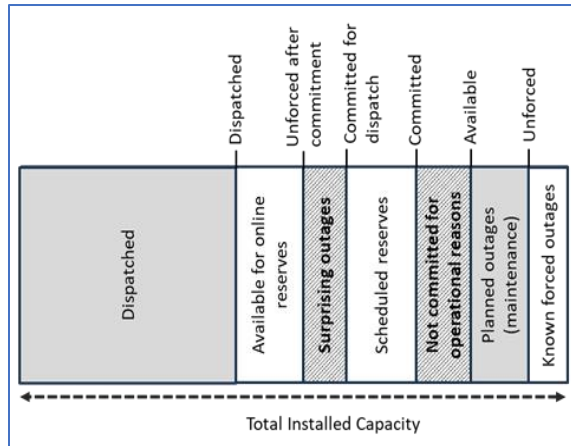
Dispatched

Unforced after commitment

Committed for dispatch

Committed

Available

Unforced

Dispatched

Available for online reserves

Surprising outages

Scheduled reserves

Not committed for operational reasons

Planned outages (maintenance)

Known forced outages

Total Installed Capacity